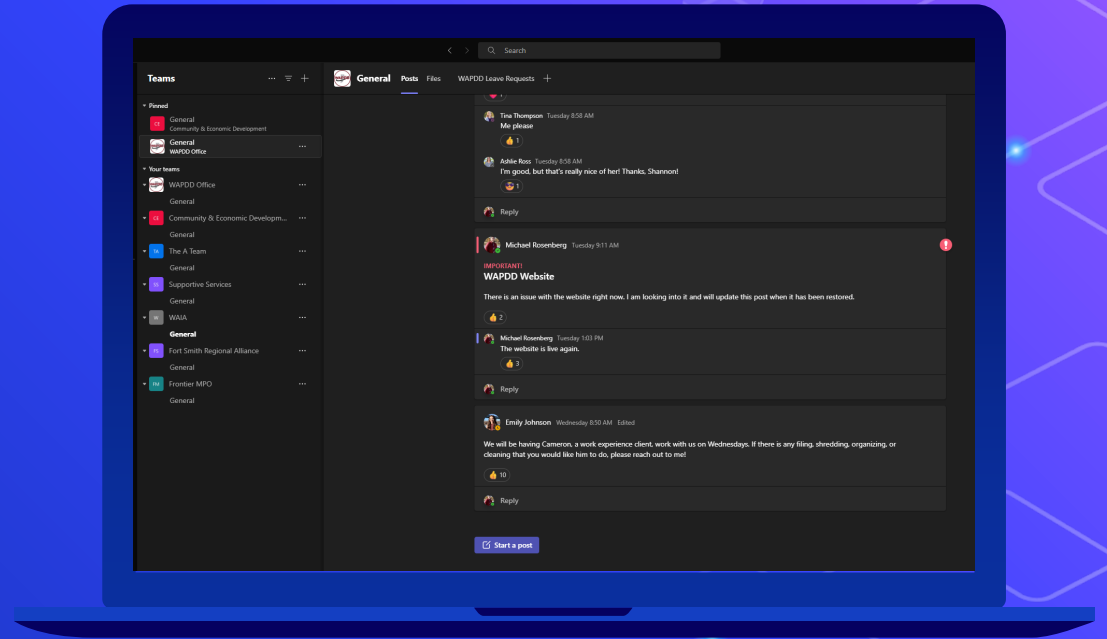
Search

Teams

Pinned

CE General
Community & Economic Development

General
WAPDD Office

Your teams

WAPDD Office
General

CE Community & Economic Developm...
General

TA The A Team
General

SS Supportive Services
General

W WAIA
General

FS Fort Smith Regional Alliance
General

FM Frontier MPO
General

General Posts Files WAPDD Leave Requests +

Tina Thompson Tuesday 8:58 AM
Me please
1

Ashlie Ross Tuesday 8:58 AM
I'm good, but that's really nice of her! Thanks, Shannon!
1

Reply

Michael Rosenberg Tuesday 9:11 AM
IMPORTANT!
WAPDD Website
There is an issue with the website right now. I am looking into it and will update this post when it has been restored.
2

Michael Rosenberg Tuesday 1:03 PM
The website is live again.
3

Reply

Emily Johnson Wednesday 8:50 AM Edited
We will be having Cameron, a work experience client, work with us on Wednesdays. If there is any filing, shredding, organizing, or cleaning that you would like him to do, please reach out to me!
10

Reply

Start a post